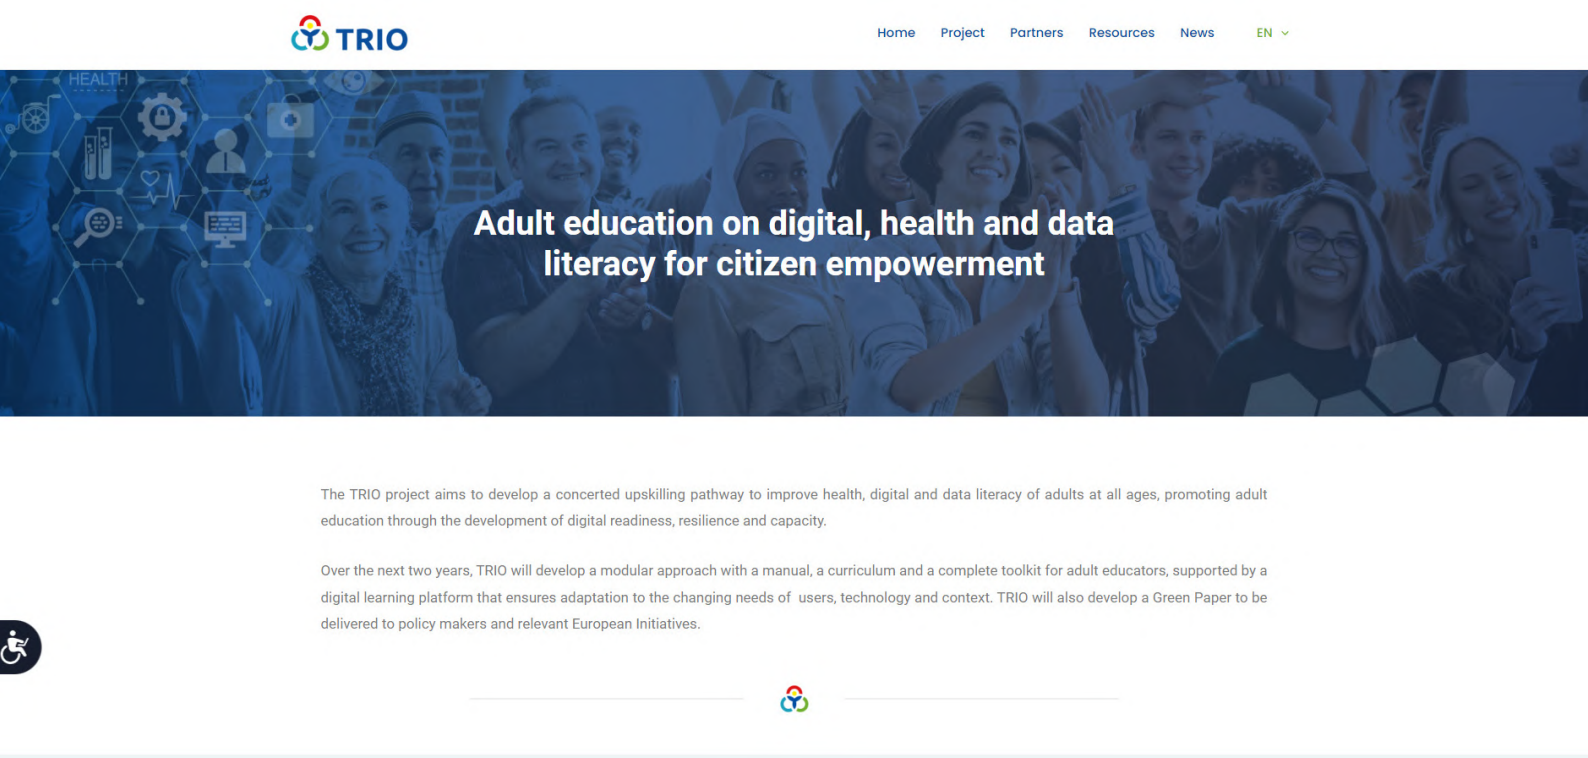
TRIO

Home Project Partners Resources News EN

HEALTH

Adult education on digital, health and data literacy for citizen empowerment

The TRIO project aims to develop a concerted upskilling pathway to improve health, digital and data literacy of adults at all ages, promoting adult education through the development of digital readiness, resilience and capacity.

Over the next two years, TRIO will develop a modular approach with a manual, a curriculum and a complete toolkit for adult educators, supported by a digital learning platform that ensures adaptation to the changing needs of users, technology and context. TRIO will also develop a Green Paper to be delivered to policy makers and relevant European Initiatives.